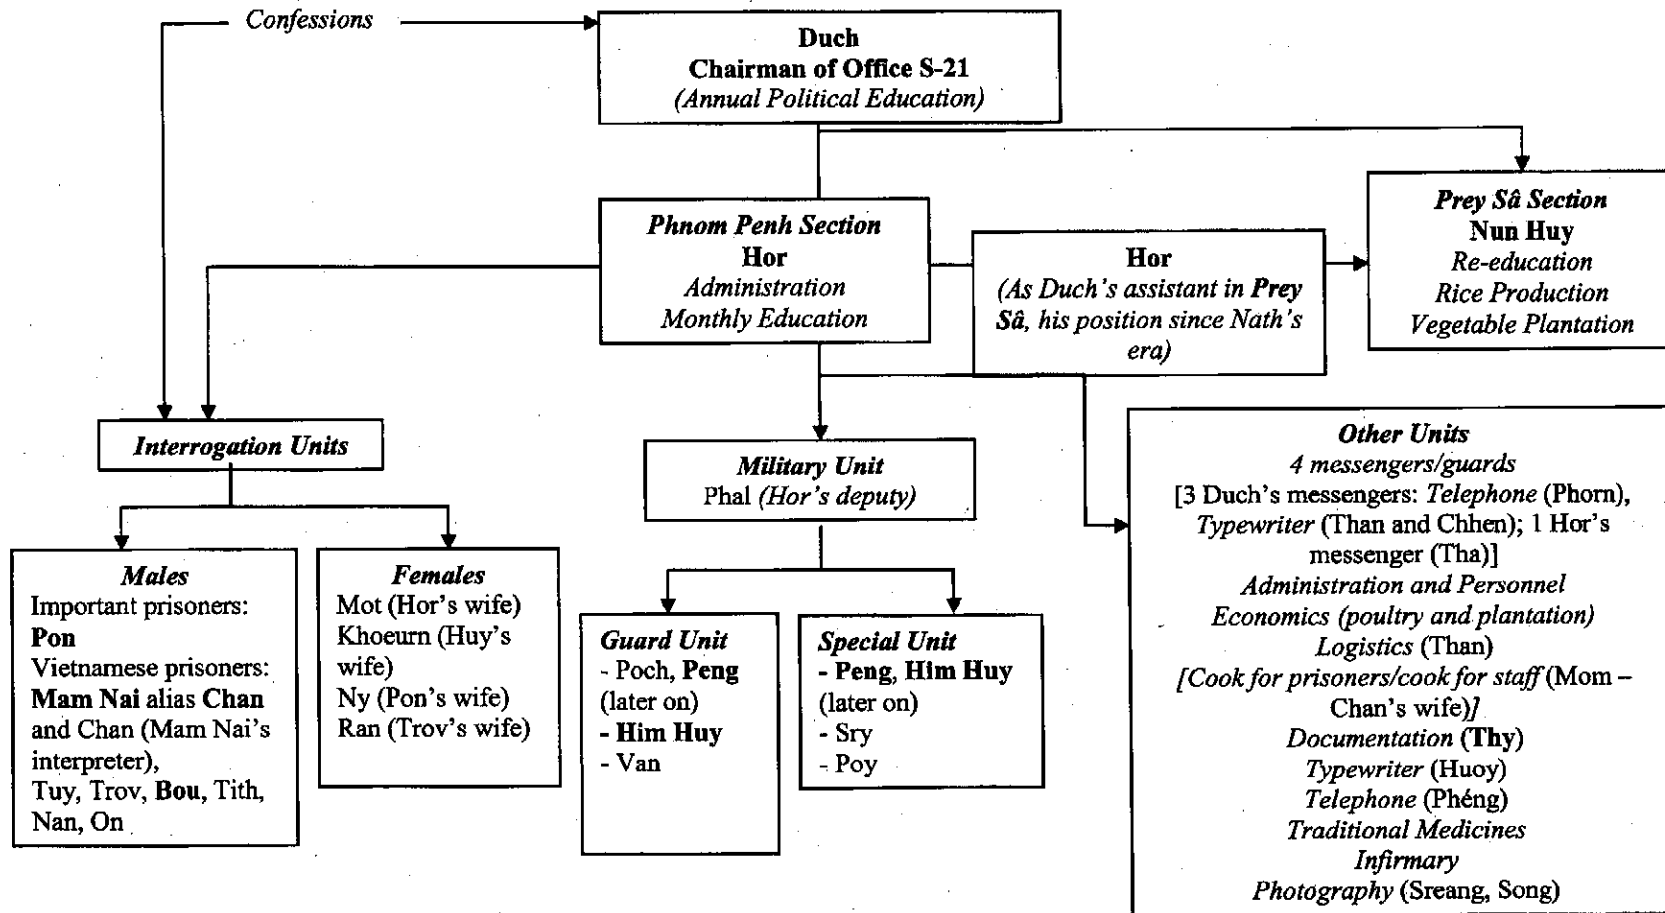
Confessions

Duch
Chairman of Office S-21
(Annual Political Education)

Phnom Penh Section
Hor
Administration
Monthly Education

Hor
(As Duch's assistant in Prey Sâ, his position since Nath's era)

Prey Sâ Section
Nun Huy
Re-education
Rice Production
Vegetable Plantation

Interrogation Units

Males
Important prisoners:
Pon
Vietnamese prisoners:
Mam Nai alias Chan and Chan (Mam Nai's interpreter),
Tuy, Trov, Bou, Tith, Nan, On

Females
Mot (Hor's wife)
Khoeurn (Huy's wife)
Ny (Pon's wife)
Ran (Trov's wife)

Military Unit
Phal (Hor's deputy)

Guard Unit
- Poch, Peng (later on)
- Him Huy
- Van

Special Unit
- Peng, Him Huy (later on)
- Sry
- Poy

Other Units
4 messengers/guards
[3 Duch's messengers: Telephone (Phorn), Typewriter (Than and Chhen); 1 Hor's messenger (Tha)]
Administration and Personnel
Economics (poultry and plantation)
Logistics (Than)
[Cook for prisoners/cook for staff (Mom – Chan's wife)]
Documentation (Thy)
Typewriter (Huoy)
Telephone (Phéng)
Traditional Medicines
Infirmary
Photography (Sreang, Song)